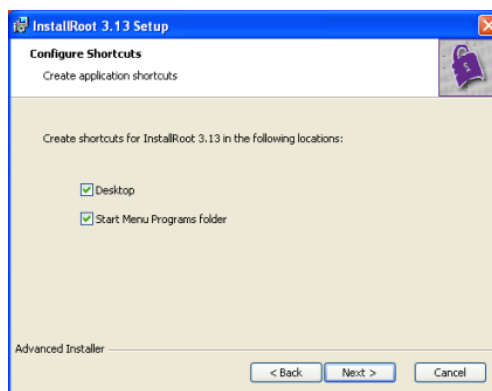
InstallRoot 3.13 Setup

Configure Shortcuts

Create application shortcuts

Create shortcuts for InstallRoot 3.13 in the following locations:

Desktop

Start Menu Programs folder

Advanced Installer

< Back

Next >

Cancel